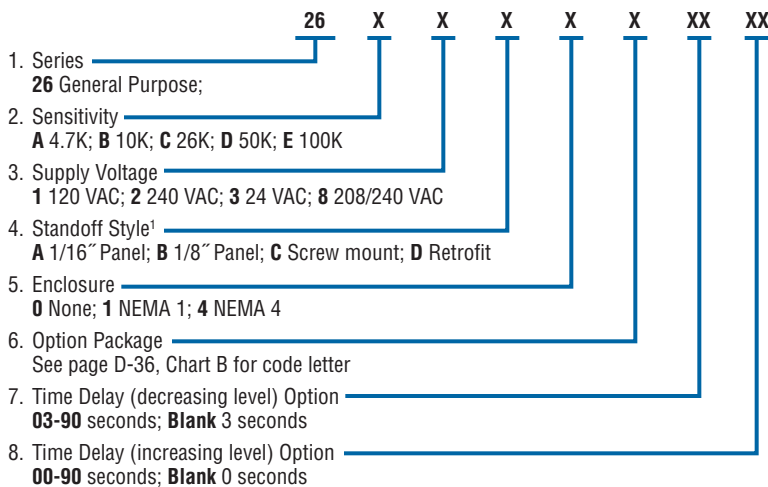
26 X X X X X XX XX

1. Series
26 General Purpose;

2. Sensitivity
A 4.7K; B 10K; C 26K; D 50K; E 100K

3. Supply Voltage
1 120 VAC; 2 240 VAC; 3 24 VAC; 8 208/240 VAC

4. Standoff Style$^1$
A 1/16˝ Panel; B 1/8˝ Panel; C Screw mount; D Retrofit

5. Enclosure
0 None; 1 NEMA 1; 4 NEMA 4

6. Option Package
See page D-36, Chart B for code letter

7. Time Delay (decreasing level) Option
03-90 seconds; Blank 3 seconds

8. Time Delay (increasing level) Option
00-90 seconds; Blank 0 seconds